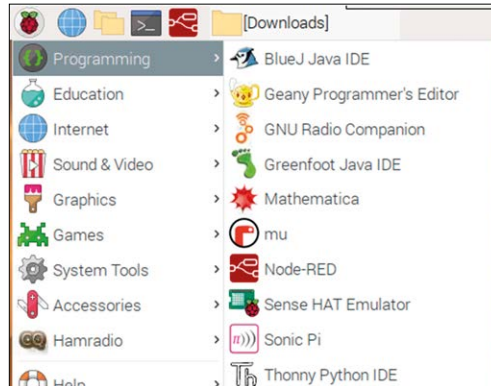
[Downloads]

Programming
Education
Internet
Sound & Video
Graphics
Games
System Tools
Accessories
Hamradio
Help

BlueJ Java IDE
Geany Programmer's Editor
GNU Radio Companion
Greenfoot Java IDE
Mathematica
mu
Node-RED
Sense HAT Emulator
Sonic Pi
Thonny Python IDE